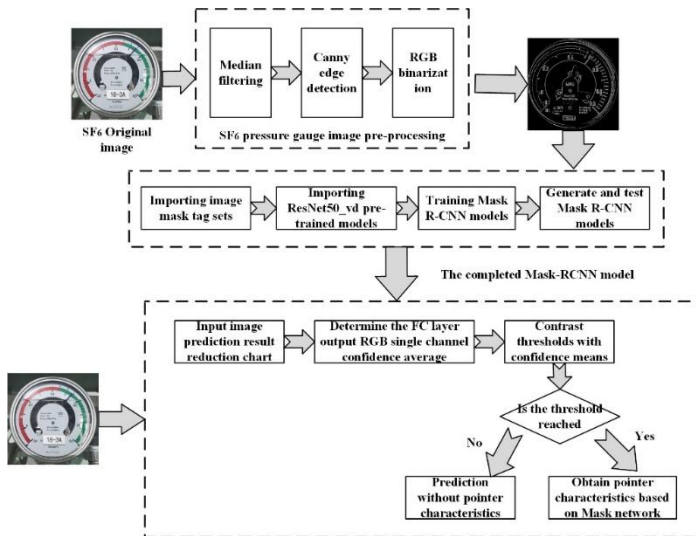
Median filtering

Canny edge detection

RGB binarization

SF6 Original image

SF6 pressure gauge image pre-processing

Importing image mask tag sets

Importing ResNet50_vd pre-trained models

Training Mask R-CNN models

Generate and test Mask R-CNN models

The completed Mask-RCNN model

Input image prediction result reduction chart

Determine the FC layer output RGB single channel confidence average

Contrast thresholds with confidence means

Is the threshold reached

No

Yes

Prediction without pointer characteristics

Obtain pointer characteristics based on Mask network